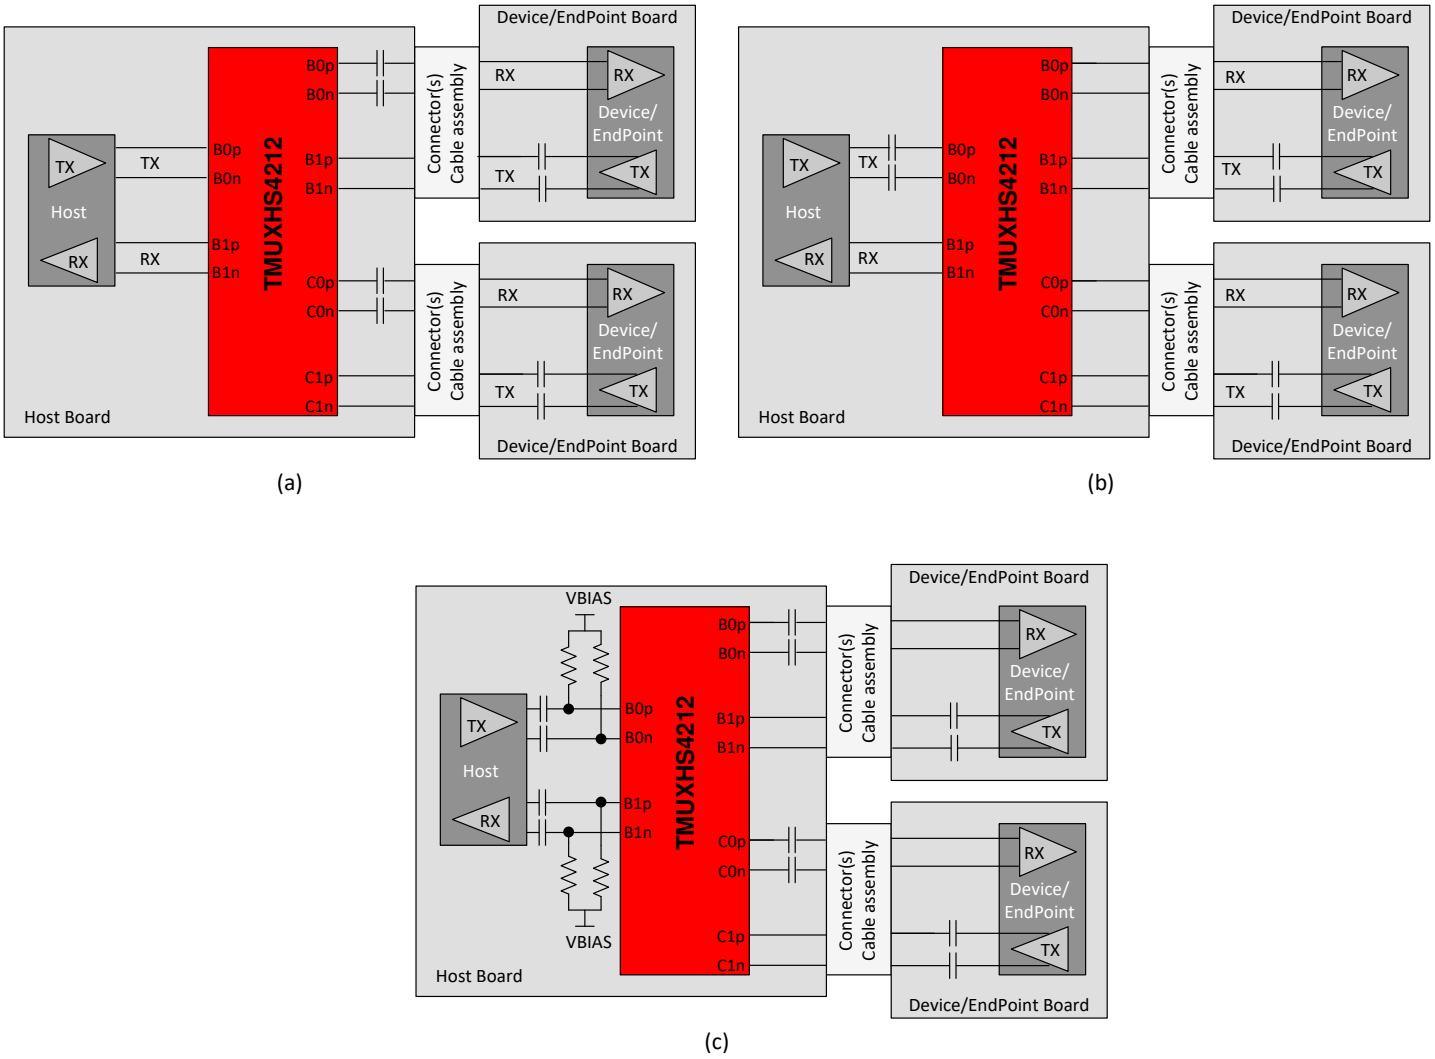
Device/EndPoint Board

TX

Host

RX

TX

RX

B0p

B0n

B1p

B1n

TMUXHS4212

B0p

B0n

B1p

B1n

C0p

C0n

C1p

C1n

Connector(s) Cable assembly

RX

TX

RX

Device/ EndPoint

TX

Connector(s) Cable assembly

RX

TX

RX

Device/ EndPoint

TX

Host Board

Device/EndPoint Board

(a)

Device/EndPoint Board

TX

Host

RX

TX

RX

B0p

B0n

B1p

B1n

TMUXHS4212

B0p

B0n

B1p

B1n

C0p

C0n

C1p

C1n

Connector(s) Cable assembly

RX

TX

RX

Device/ EndPoint

TX

Connector(s) Cable assembly

RX

TX

RX

Device/ EndPoint

TX

Host Board

Device/EndPoint Board

(b)

Device/EndPoint Board

VBIAS

TX

Host

RX

B0p

B0n

B1p

B1n

VBIAS

TMUXHS4212

B0p

B0n

B1p

B1n

C0p

C0n

C1p

C1n

Connector(s) Cable assembly

RX

Device/ EndPoint

TX

Connector(s) Cable assembly

RX

Device/ EndPoint

TX

Host Board

Device/EndPoint Board

(c)